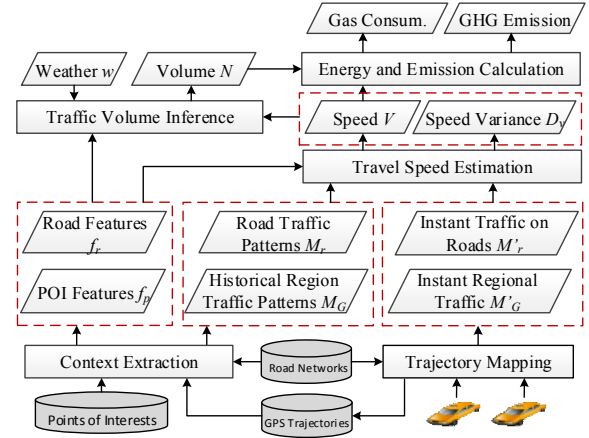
Gas Consum.

GHG Emission

Weather $w$

Volume $N$

Energy and Emission Calculation

Traffic Volume Inference

Speed $V$

Speed Variance $D_v$

Travel Speed Estimation

Road Features $f_r$

POI Features $f_p$

Road Traffic Patterns $M_r$

Historical Region Traffic Patterns $M_G$

Instant Traffic on Roads $M'_r$

Instant Regional Traffic $M'_G$

Context Extraction

Road Networks

Trajectory Mapping

Points of Interests

GPS Trajectories